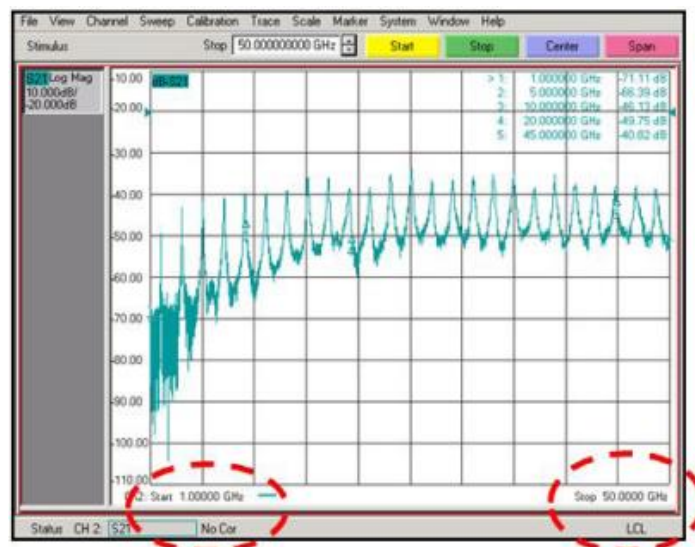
File View Channel Sweep Calibration Trace Scale Marker System Window Help

Stimulus Stop 50.000000000 GHz Start Stop Center Span

S21 Log Mag 10.000dB/ -20.000dB

dB-S21

| | | |
|---|---|---|
| > 1: | 1.000000 GHz | -71.11 dB |
| 2: | 5.000000 GHz | -66.39 dB |
| 3: | 10.000000 GHz | -46.13 dB |
| 4: | 20.000000 GHz | -49.75 dB |
| 5: | 45.000000 GHz | -40.82 dB |

-10.00
-20.00
-30.00
-40.00
-50.00
-60.00
-70.00
-80.00
-90.00
-100.00
-110.00

Ch2: Start 1.00000 GHz

Stop 50.0000 GHz

Status CH 2: S21 No Cor LCL